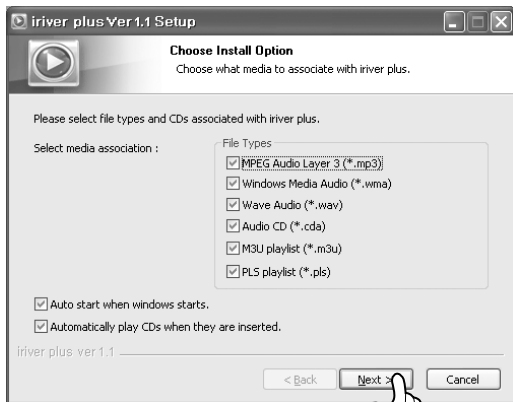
iriver plus Ver 1.1 Setup

Choose Install Option
Choose what media to associate with iriver plus.

Please select file types and CDs associated with iriver plus.

Select media association :

File Types
MPEG Audio Layer 3 (*.mp3)
Windows Media Audio (*.wma)
Wave Audio (*.wav)
Audio CD (*.cda)
M3U playlist (*.m3u)
PLS playlist (*.pls)

Auto start when windows starts.
Automatically play CDs when they are inserted.

iriver plus ver 1.1

< Back
Next >
Cancel